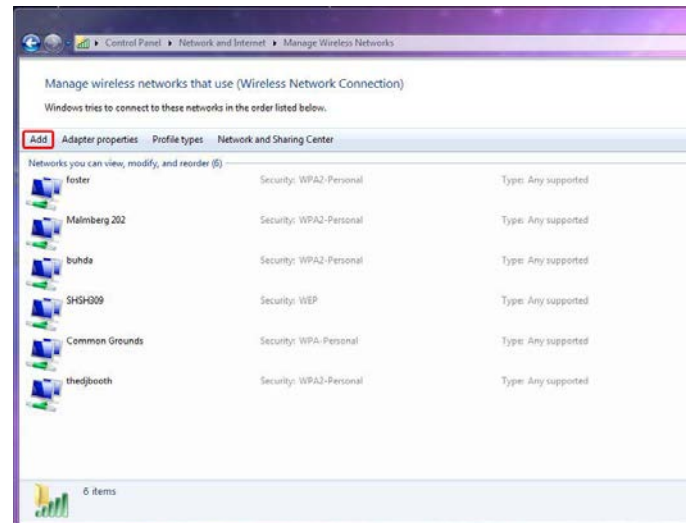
▸ Control Panel ▸ Network and Internet ▸ Manage Wireless Networks

Manage wireless networks that use (Wireless Network Connection)

Windows tries to connect to these networks in the order listed below.

Add Adapter properties Profile types Network and Sharing Center

Networks you can view, modify, and reorder (6)

| | | |
|---|---|---|
| foster | Security: WPA2-Personal | Type: Any supported |
| Malmberg 202 | Security: WPA2-Personal | Type: Any supported |
| buhda | Security: WPA2-Personal | Type: Any supported |
| SHSH309 | Security: WEP | Type: Any supported |
| Common Grounds | Security: WPA-Personal | Type: Any supported |
| thedjbooth | Security: WPA2-Personal | Type: Any supported |

6 items